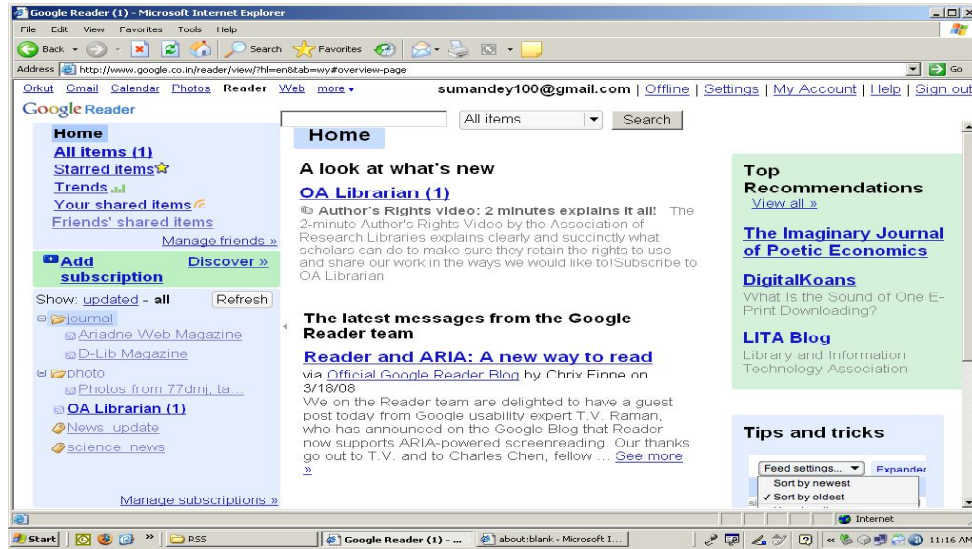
Google Reader (1) - Microsoft Internet Explorer

File Edit View Favorites Tools Help

Back Search Favorites

Address http://www.google.co.in/reader/view/?hl=en&tab=wy#overview-page Go

Orkut Gmail Calendar Photos Reader Web more ▾ sumandey100@gmail.com | Offline | Settings | My Account | Help | Sign out

Google Reader

All items ▾ Search

Home
All items (1)
Starred items
Trends
Your shared items
Friends' shared items
Manage friends »

Add subscription Discover »

Show: updated - all Refresh

journal
Ariadne Web Magazine
D-Lib Magazine
photo
Photos from 77dmj, la...
OA Librarian (1)
News update
science news

Manage subscriptions »

Home

A look at what's new

OA Librarian (1)

Author's Rights video: 2 minutes explains it all! The 2-minute Author's Rights Video by the Association of Research Libraries explains clearly and succinctly what scholars can do to make sure they retain the rights to use and share our work in the ways we would like to!Subscribe to OA Librarian

The latest messages from the Google Reader team

Reader and ARIA: A new way to read

via Official Google Reader Blog by Chrix Finne on 3/18/08

We on the Reader team are delighted to have a guest post today from Google usability expert T.V. Raman, who has announced on the Google Blog that Reader now supports ARIA-powered screenreading. Our thanks go out to T.V. and to Charles Chen, fellow ... See more »

Top Recommendations
View all »

The Imaginary Journal of Poetic Economics

DigitalKoans
What is the Sound of One E-Print Downloading?

LITA Blog
Library and Information Technology Association

Tips and tricks

Feed settings... ▾ Expanded
Sort by newest
✓ Sort by oldest

Internet

Start RSS Google Reader (1) - ... about:blank - Microsoft I... 11:16 AM